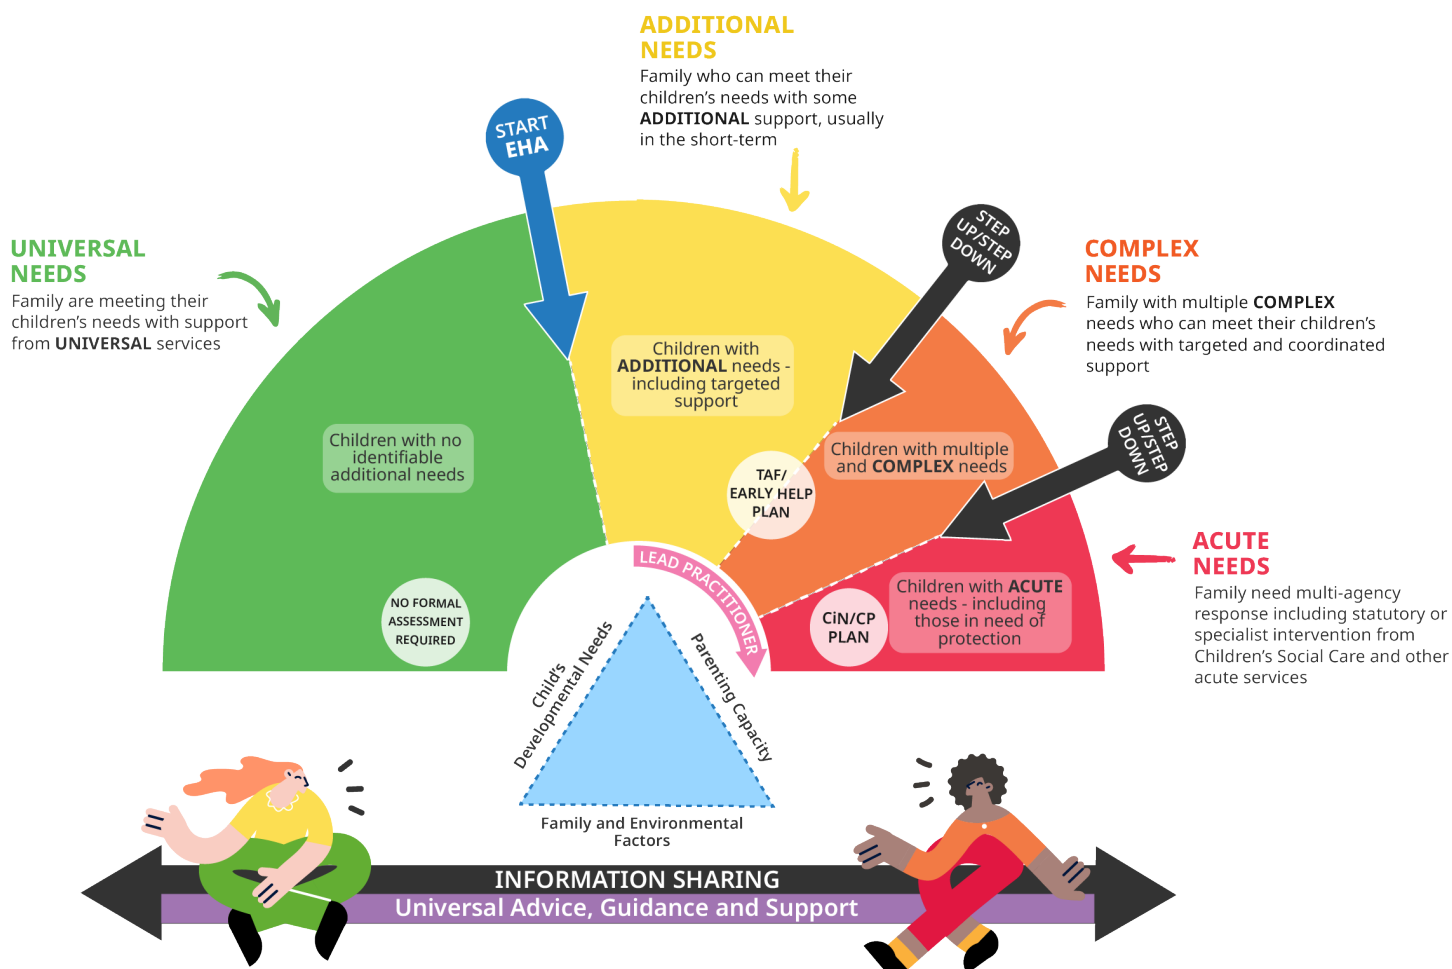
ADDITIONAL NEEDS
Family who can meet their children's needs with some **ADDITIONAL** support, usually in the short-term

START EHA

UNIVERSAL NEEDS
Family are meeting their children's needs with support from **UNIVERSAL** services

STEP UP/STEP DOWN

COMPLEX NEEDS
Family with multiple **COMPLEX** needs who can meet their children's needs with targeted and coordinated support

Children with **ADDITIONAL** needs - including targeted support

Children with no identifiable additional needs

TAF/ EARLY HELP PLAN

Children with multiple and **COMPLEX** needs

STEP UP/STEP DOWN

ACUTE NEEDS
Family need multi-agency response including statutory or specialist intervention from Children's Social Care and other acute services

NO FORMAL ASSESSMENT REQUIRED

LEAD PRACTITIONER

CiN/CP PLAN

Children with **ACUTE** needs - including those in need of protection

Child's Developmental Needs

Parenting Capacity

Family and Environmental Factors

INFORMATION SHARING
Universal Advice, Guidance and Support